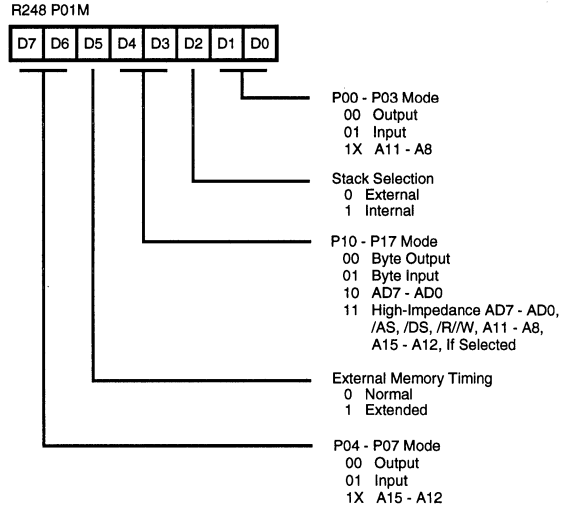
R248 P01M

| D7 | D6 | D5 | D4 | D3 | D2 | D1 | D0 |
|---|---|---|---|---|---|---|---|

P00 - P03 Mode
00 Output
01 Input
1X A11 - A8

Stack Selection
0 External
1 Internal

P10 - P17 Mode
00 Byte Output
01 Byte Input
10 AD7 - AD0
11 High-Impedance AD7 - AD0, /AS, /DS, /R//W, A11 - A8, A15 - A12, If Selected

External Memory Timing
0 Normal
1 Extended

P04 - P07 Mode
00 Output
01 Input
1X A15 - A12